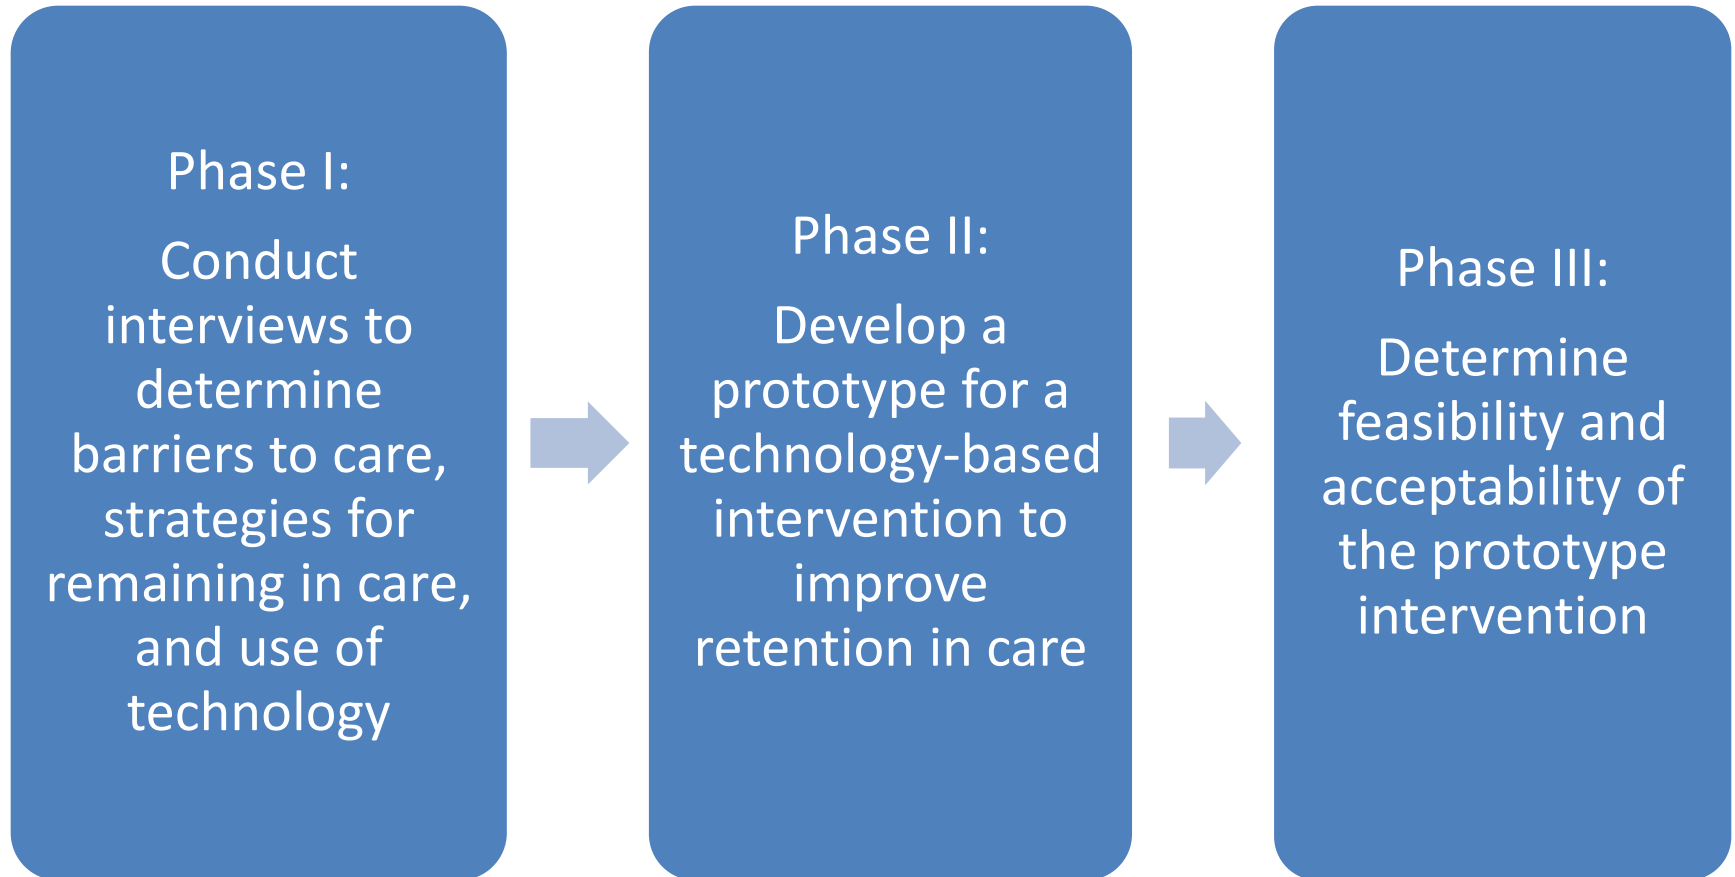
Phase I:

Conduct interviews to determine barriers to care, strategies for remaining in care, and use of technology

Phase II:

Develop a prototype for a technology-based intervention to improve retention in care

Phase III:

Determine feasibility and acceptability of the prototype intervention